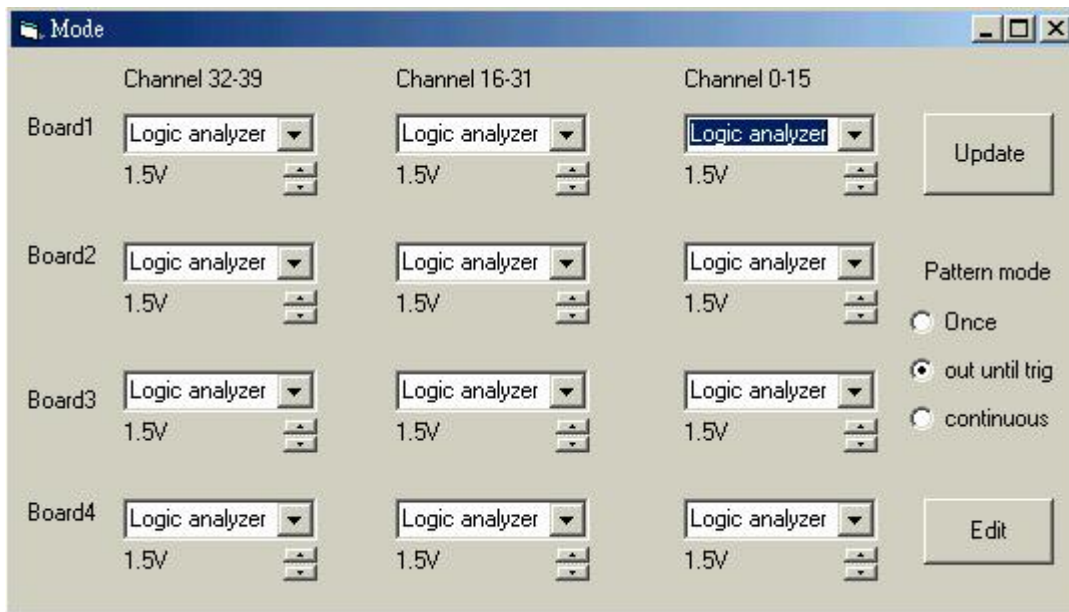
Mode

| | Channel 32-39 | Channel 16-31 | Channel 0-15 |
|---|---|---|---|
| Board1 | Logic analyzer 1.5V | Logic analyzer 1.5V | Logic analyzer 1.5V |
| Board2 | Logic analyzer 1.5V | Logic analyzer 1.5V | Logic analyzer 1.5V |
| Board3 | Logic analyzer 1.5V | Logic analyzer 1.5V | Logic analyzer 1.5V |
| Board4 | Logic analyzer 1.5V | Logic analyzer 1.5V | Logic analyzer 1.5V |

Update

Pattern mode
Once
out until trig
continuous

Edit